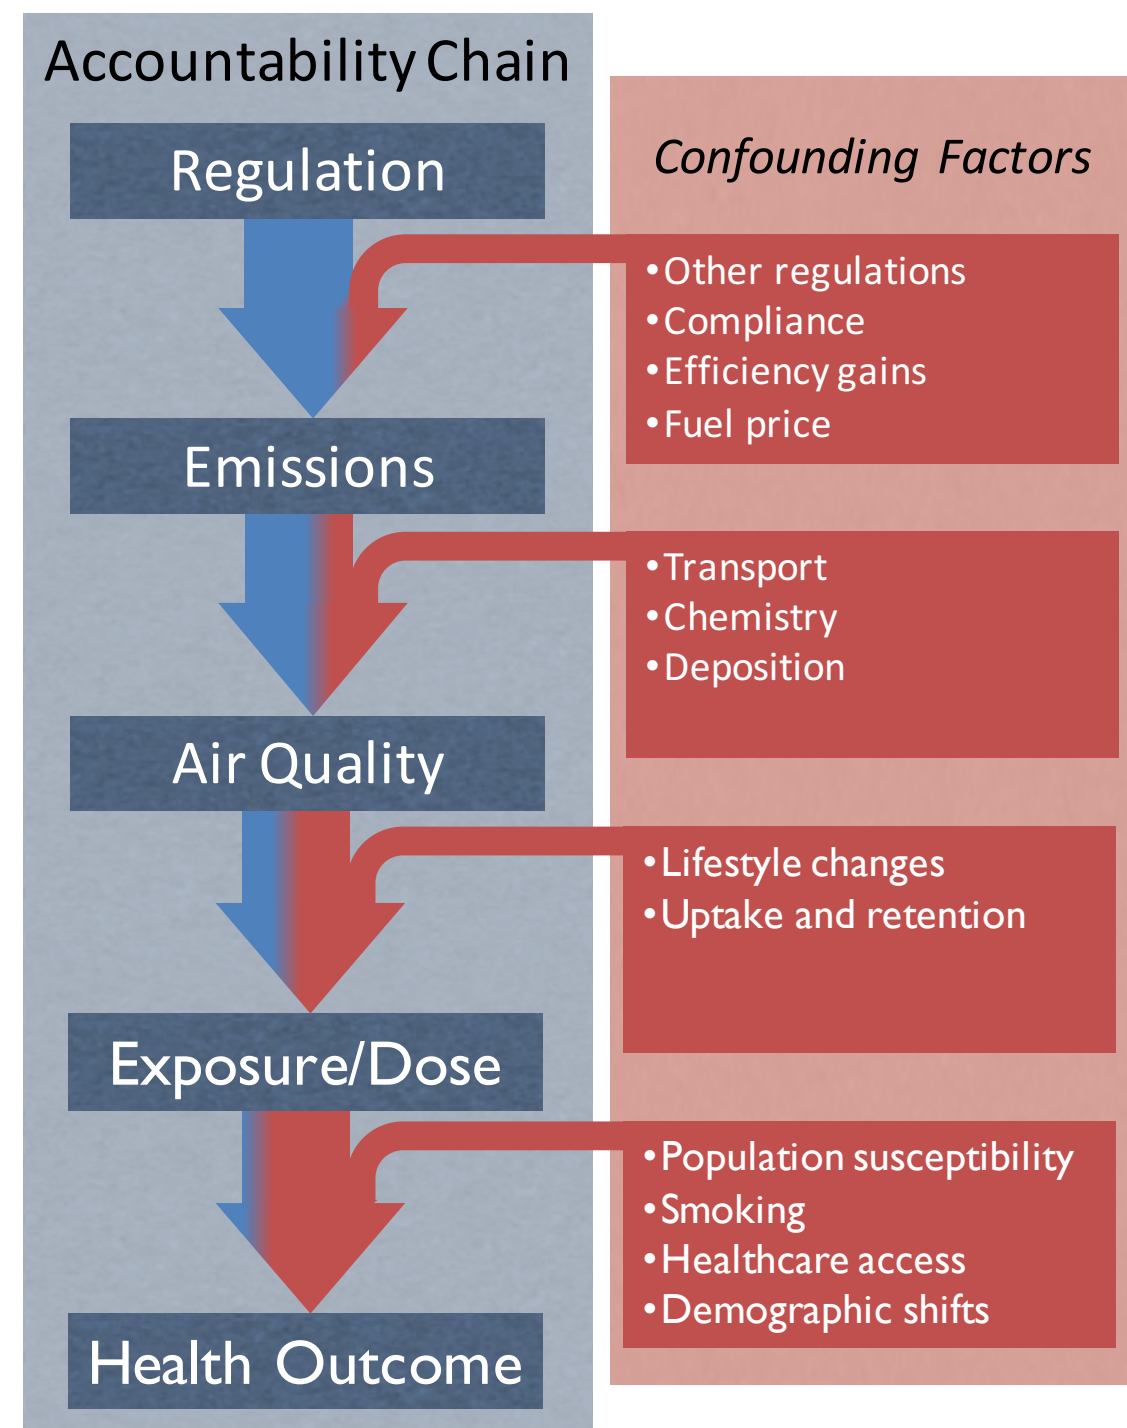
Accountability Chain

Regulation

Emissions

Air Quality

Exposure/Dose

Health Outcome

Confounding Factors

•Other regulations
•Compliance
•Efficiency gains
•Fuel price

•Transport
•Chemistry
•Deposition

•Lifestyle changes
•Uptake and retention

•Population susceptibility
•Smoking
•Healthcare access
•Demographic shifts